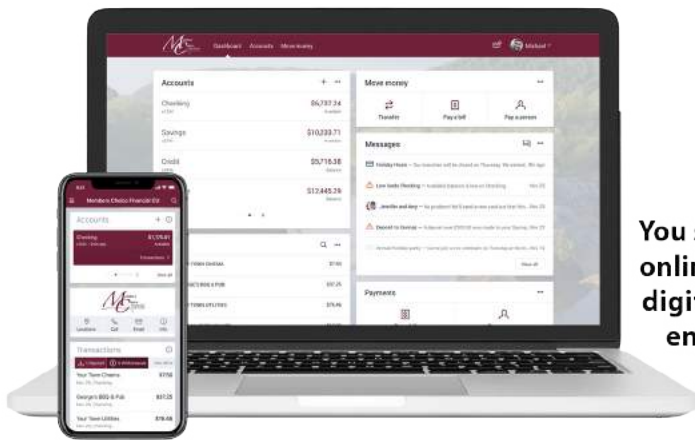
Dashboard Accounts Move money

Michael

Accounts

Checking $6,737.34

Savings $10,239.71

Credit $5,718.38

$13,445.29

Move money

Transfer

Pay a bill

Pay a person

Messages

Holiday Hours

Low funds Checking

Jennifer and Amy

Deposit to Savings

View all

Payments

$7.50

$37.25

$78.46

Members Choice Financial CU

Accounts

Checking $1,729.81

See all

Locations Call Email Info

Transactions

Your Town Cinema $7.50

George's BBQ & Pub $37.25

Your Town Utilities $78.46

You s
onli
digit
en